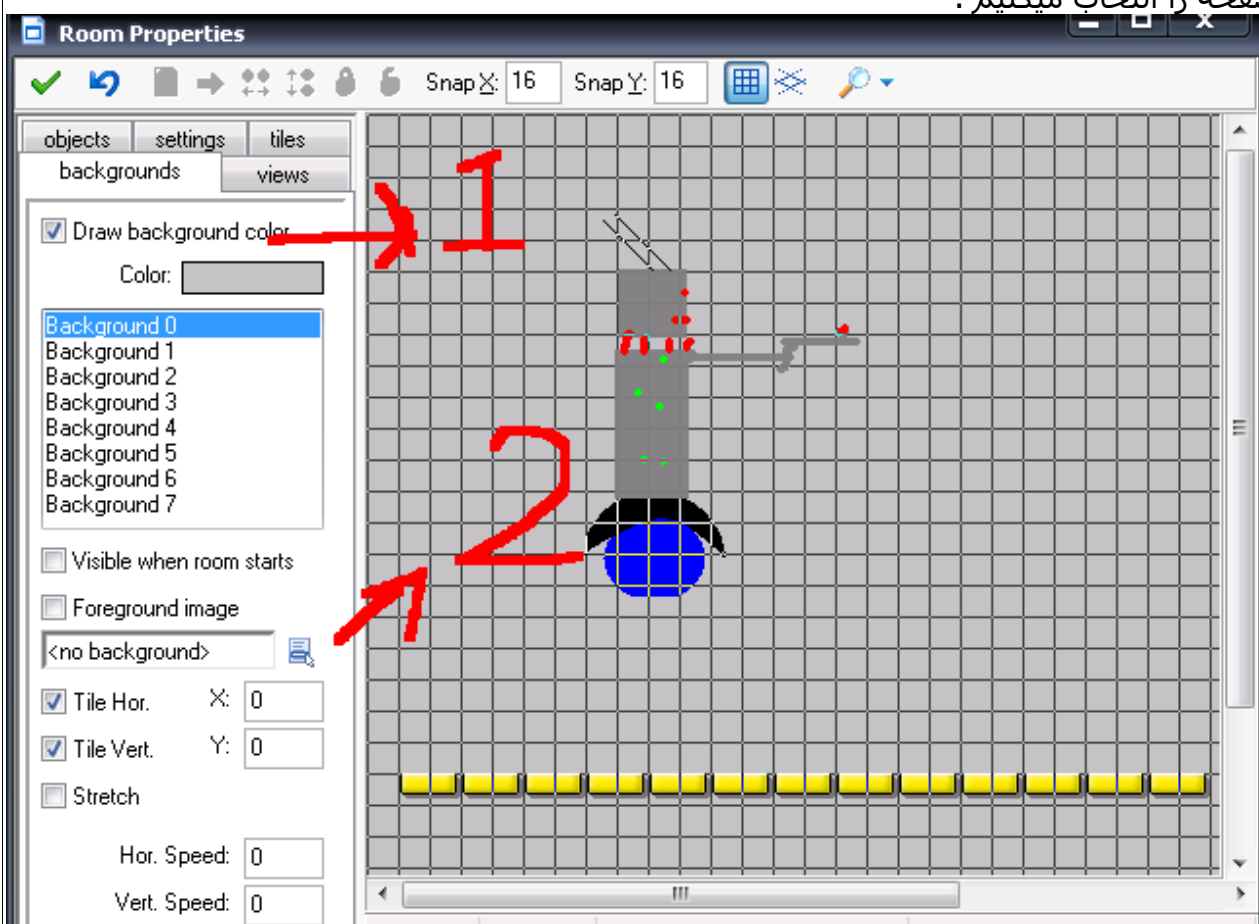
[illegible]

Room Properties

Snap X: 16 Snap Y: 16

objects settings tiles
backgrounds views

Draw background color

1

Color:

Background 0
Background 1
Background 2
Background 3
Background 4
Background 5
Background 6
Background 7

2

Visible when room starts

Foreground image

<no background>

Tile Hor. X: 0

Tile Vert. Y: 0

Stretch

Hor. Speed: 0

Vert. Speed: 0